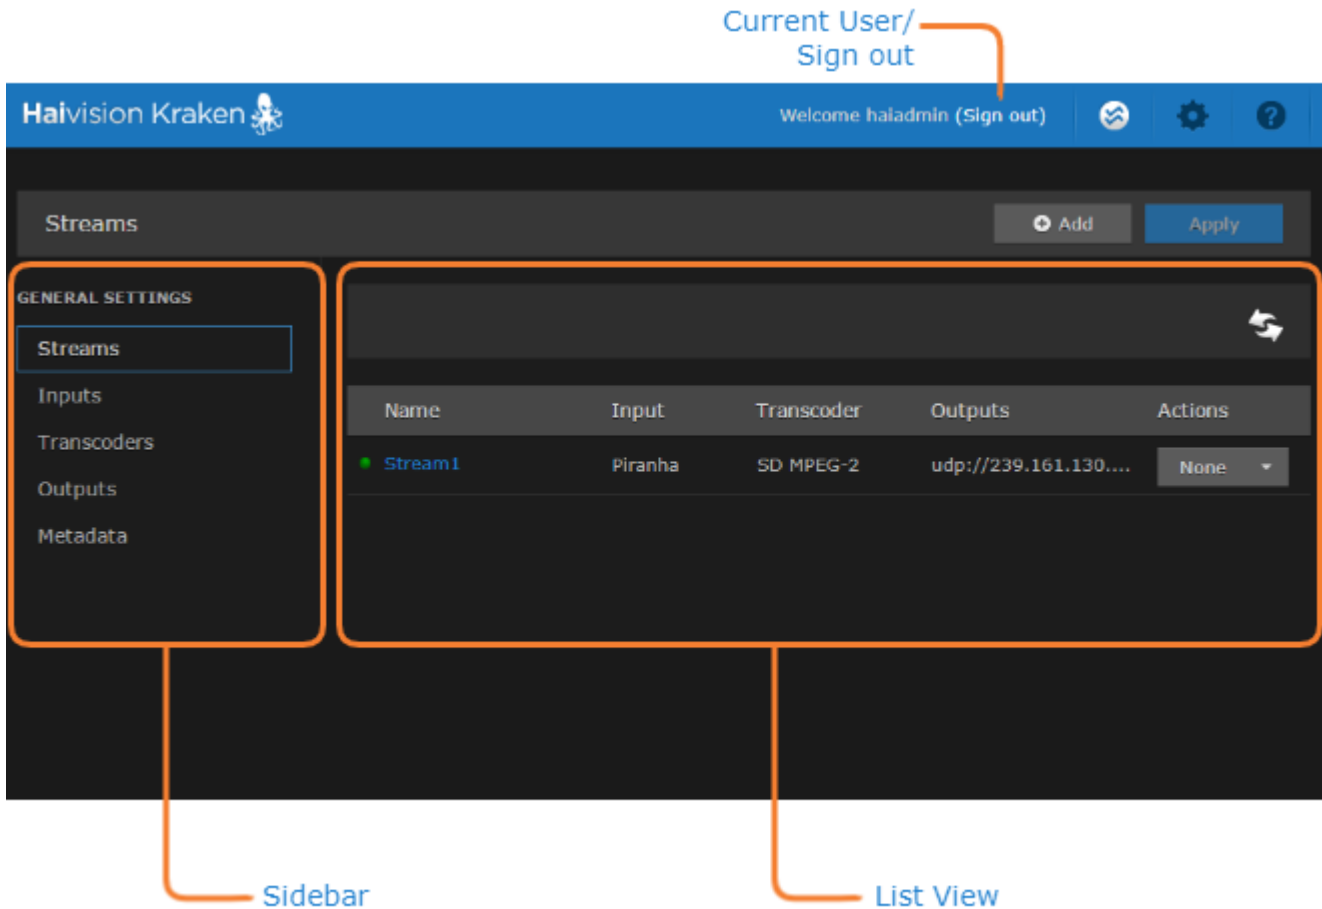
Current User/
Sign out

Haivision Kraken

Welcome haladmin (Sign out)

Streams

Add

Apply

GENERAL SETTINGS

Streams

Inputs

Transcoders

Outputs

Metadata

| Name | Input | Transcoder | Outputs | Actions |
|---|---|---|---|---|
| Stream1 | Piranha | SD MPEG-2 | udp://239.161.130.... | None |

Sidebar

List View